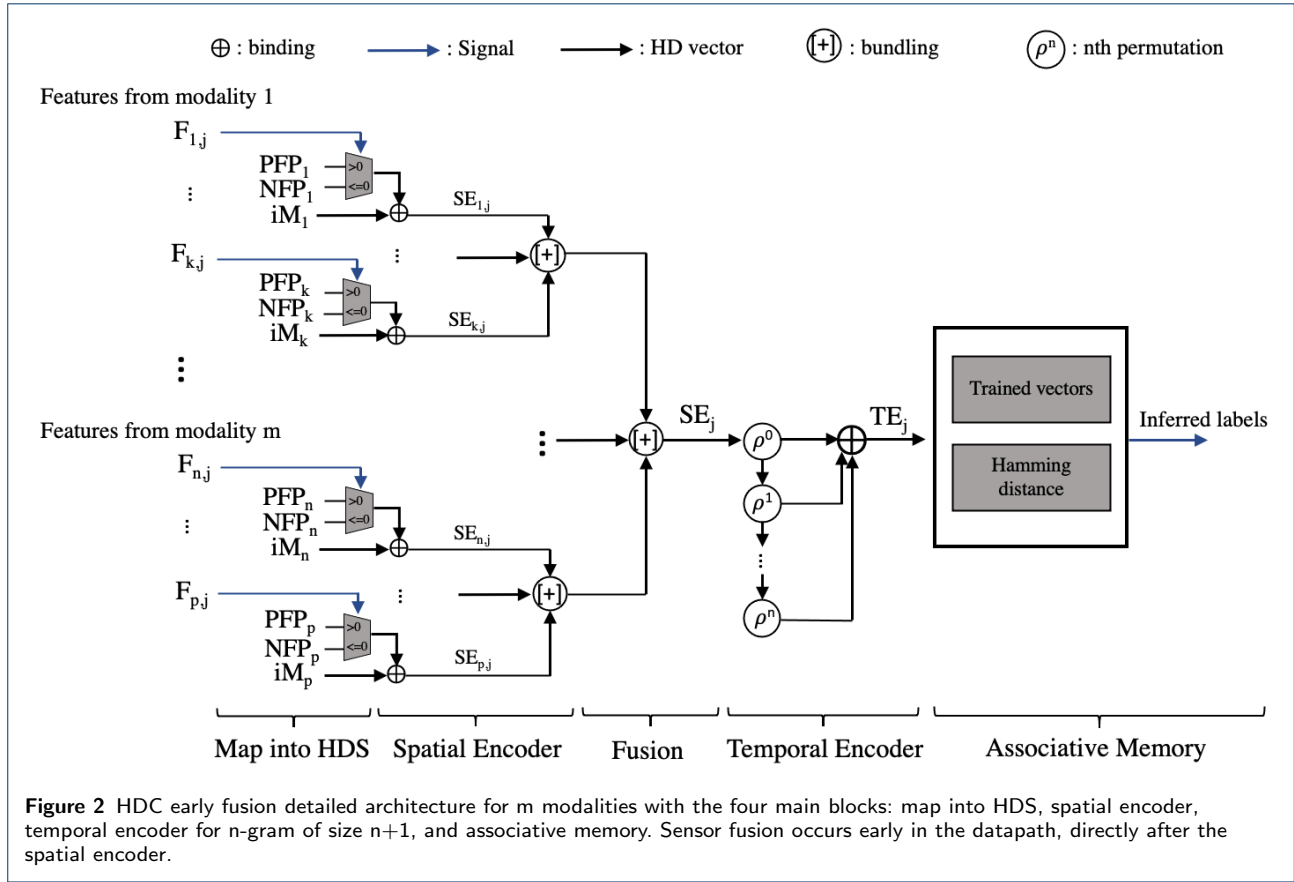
$\oplus$ : binding : Signal : HD vector [+] : bundling $\rho^n$ : nth permutation

Features from modality 1

$F_{1,j}$
$PFP_1$
$NFP_1$
$iM_1$
>0
<=0
$SE_{1,j}$
⋮
$F_{k,j}$
$PFP_k$
$NFP_k$
$iM_k$
>0
<=0
$SE_{k,j}$
[+]
⋮

Features from modality m

$F_{n,j}$
$PFP_n$
$NFP_n$
$iM_n$
>0
<=0
$SE_{n,j}$
⋮
$F_{p,j}$
$PFP_p$
$NFP_p$
$iM_p$
>0
<=0
$SE_{p,j}$
[+]

[+]
$SE_j$
$\rho^0$
$\rho^1$
$\rho^n$
$TE_j$

Trained vectors
Hamming distance
Inferred labels

Map into HDS Spatial Encoder Fusion Temporal Encoder Associative Memory

Figure 2 HDC early fusion detailed architecture for m modalities with the four main blocks: map into HDS, spatial encoder, temporal encoder for n-gram of size n+1, and associative memory. Sensor fusion occurs early in the datapath, directly after the spatial encoder.